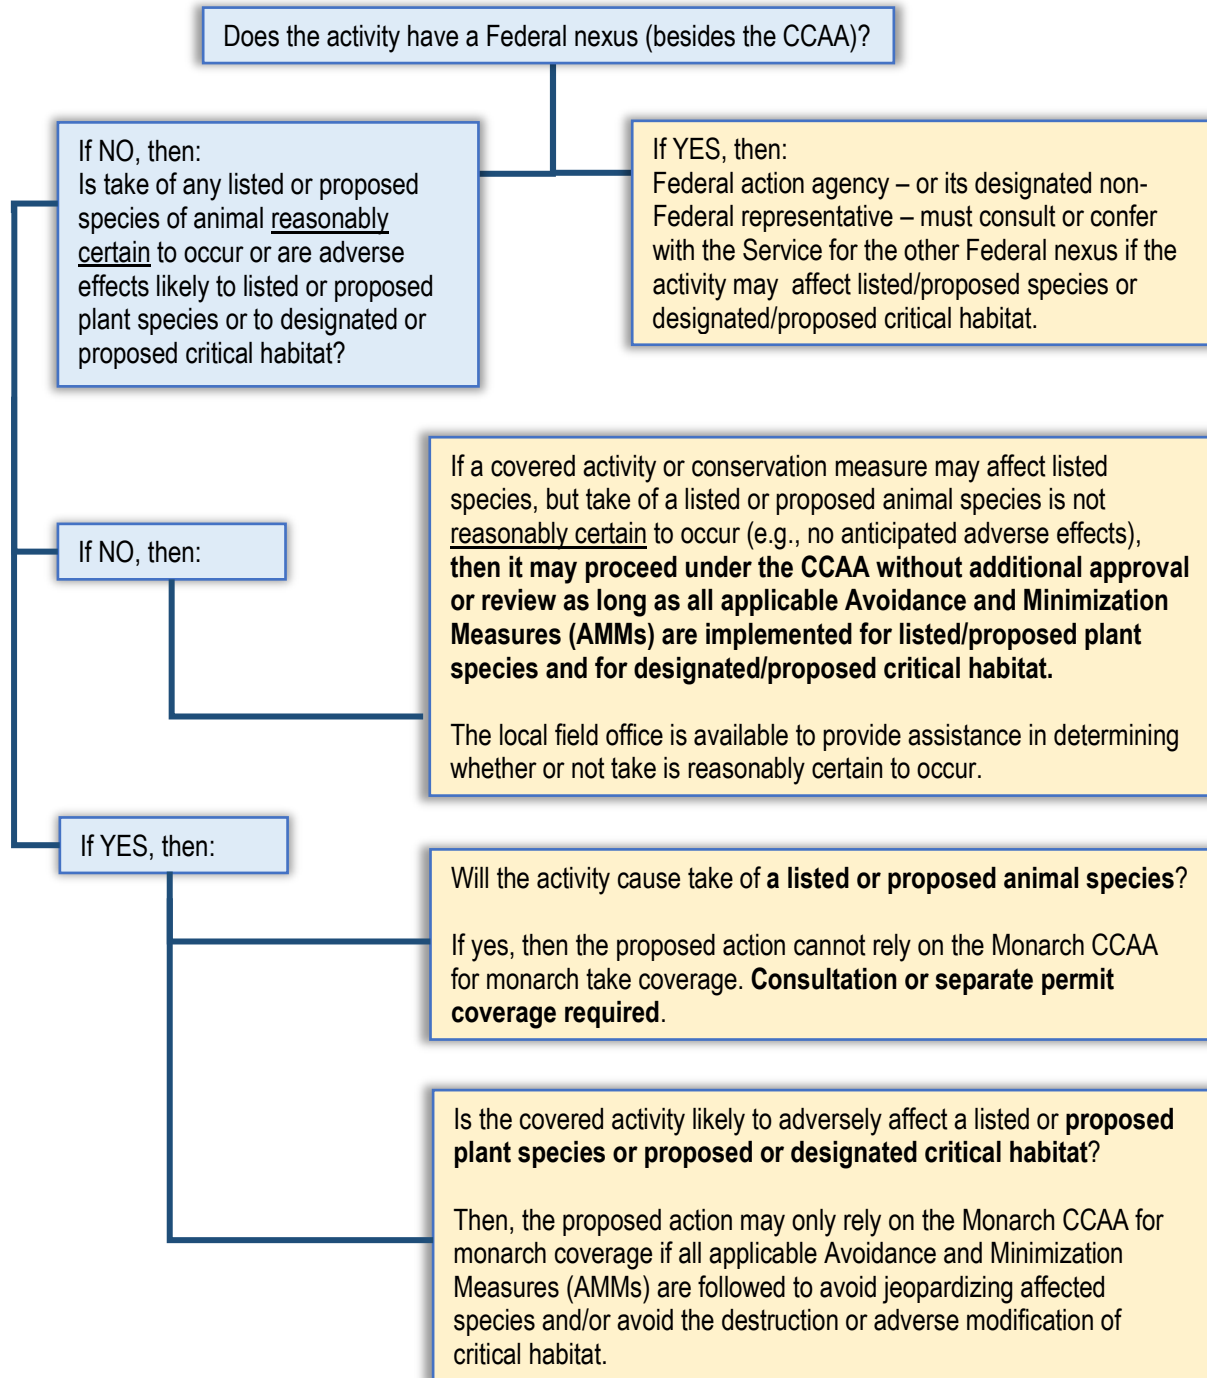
Does the activity have a Federal nexus (besides the CCAA)?

If NO, then:
Is take of any listed or proposed species of animal reasonably certain to occur or are adverse effects likely to listed or proposed plant species or to designated or proposed critical habitat?

If YES, then:
Federal action agency – or its designated non-Federal representative – must consult or confer with the Service for the other Federal nexus if the activity may affect listed/proposed species or designated/proposed critical habitat.

If NO, then:

If a covered activity or conservation measure may affect listed species, but take of a listed or proposed animal species is not reasonably certain to occur (e.g., no anticipated adverse effects), then it may proceed under the CCAA without additional approval or review as long as all applicable Avoidance and Minimization Measures (AMMs) are implemented for listed/proposed plant species and for designated/proposed critical habitat.

The local field office is available to provide assistance in determining whether or not take is reasonably certain to occur.

If YES, then:

Will the activity cause take of a listed or proposed animal species?

If yes, then the proposed action cannot rely on the Monarch CCAA for monarch take coverage. Consultation or separate permit coverage required.

Is the covered activity likely to adversely affect a listed or proposed plant species or proposed or designated critical habitat?

Then, the proposed action may only rely on the Monarch CCAA for monarch coverage if all applicable Avoidance and Minimization Measures (AMMs) are followed to avoid jeopardizing affected species and/or avoid the destruction or adverse modification of critical habitat.